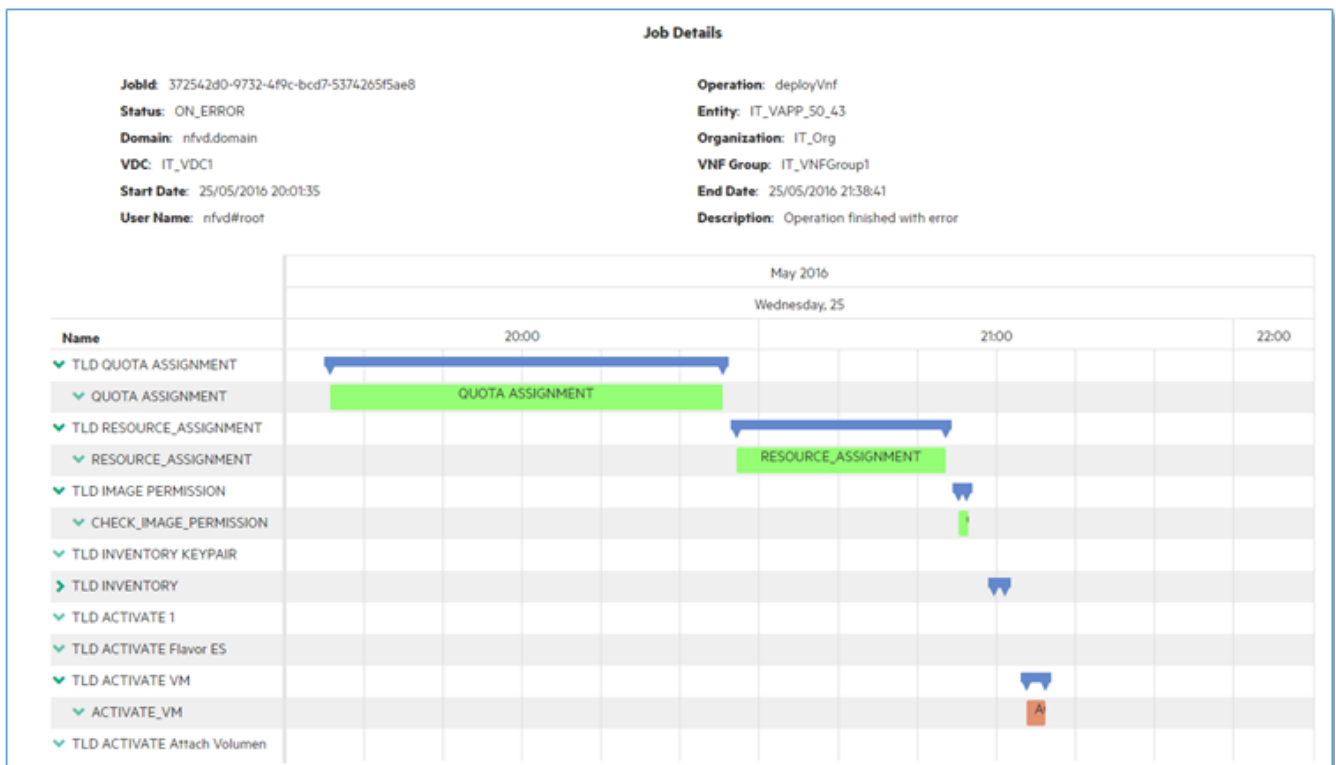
Job Details

JobId: 372542d0-9732-4f9c-bcd7-5374265f5ae8
Status: ON_ERROR
Domain: nfvd.domain
VDC: IT_VDC1
Start Date: 25/05/2016 20:01:35
User Name: nfvd#root

Operation: deployVnf
Entity: IT_VAPP_50_43
Organization: IT_Org
VNF Group: IT_VNFGroup1
End Date: 25/05/2016 21:38:41
Description: Operation finished with error

May 2016
Wednesday, 25
Name
20:00
21:00
22:00

TLD QUOTA ASSIGNMENT
QUOTA ASSIGNMENT
QUOTA ASSIGNMENT
TLD RESOURCE_ASSIGNMENT
RESOURCE_ASSIGNMENT
RESOURCE_ASSIGNMENT
TLD IMAGE PERMISSION
CHECK_IMAGE_PERMISSION
TLD INVENTORY KEYPAIR
TLD INVENTORY
TLD ACTIVATE 1
TLD ACTIVATE Flavor ES
TLD ACTIVATE VM
ACTIVATE_VM
A
TLD ACTIVATE Attach Volumen